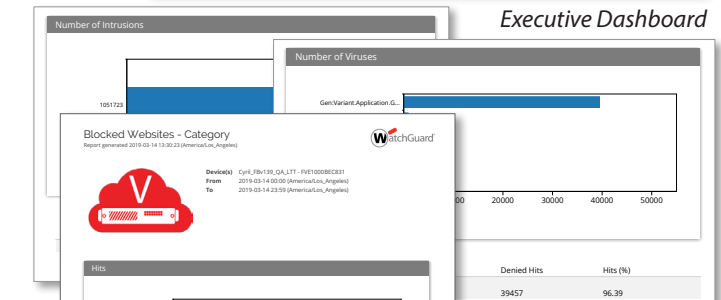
Executive Dashboard

Number of Intrusions

1051723

Number of Viruses

Gen:Variant.Application.G...

20000 30000 40000 50000

Blocked Websites - Category

Report generated 2019-03-14 13:30:23 (America/Los_Angeles)

WatchGuard

Device(s) Cyril_FBv139_QA_LTT - FVE1000BEC631
From 2019-03-14 00:00 (America/Los_Angeles)
To 2019-03-14 23:59 (America/Los_Angeles)

Hits

| Denied Hits | Hits (%) |
|---|---|
| 39457 | 96.39 |